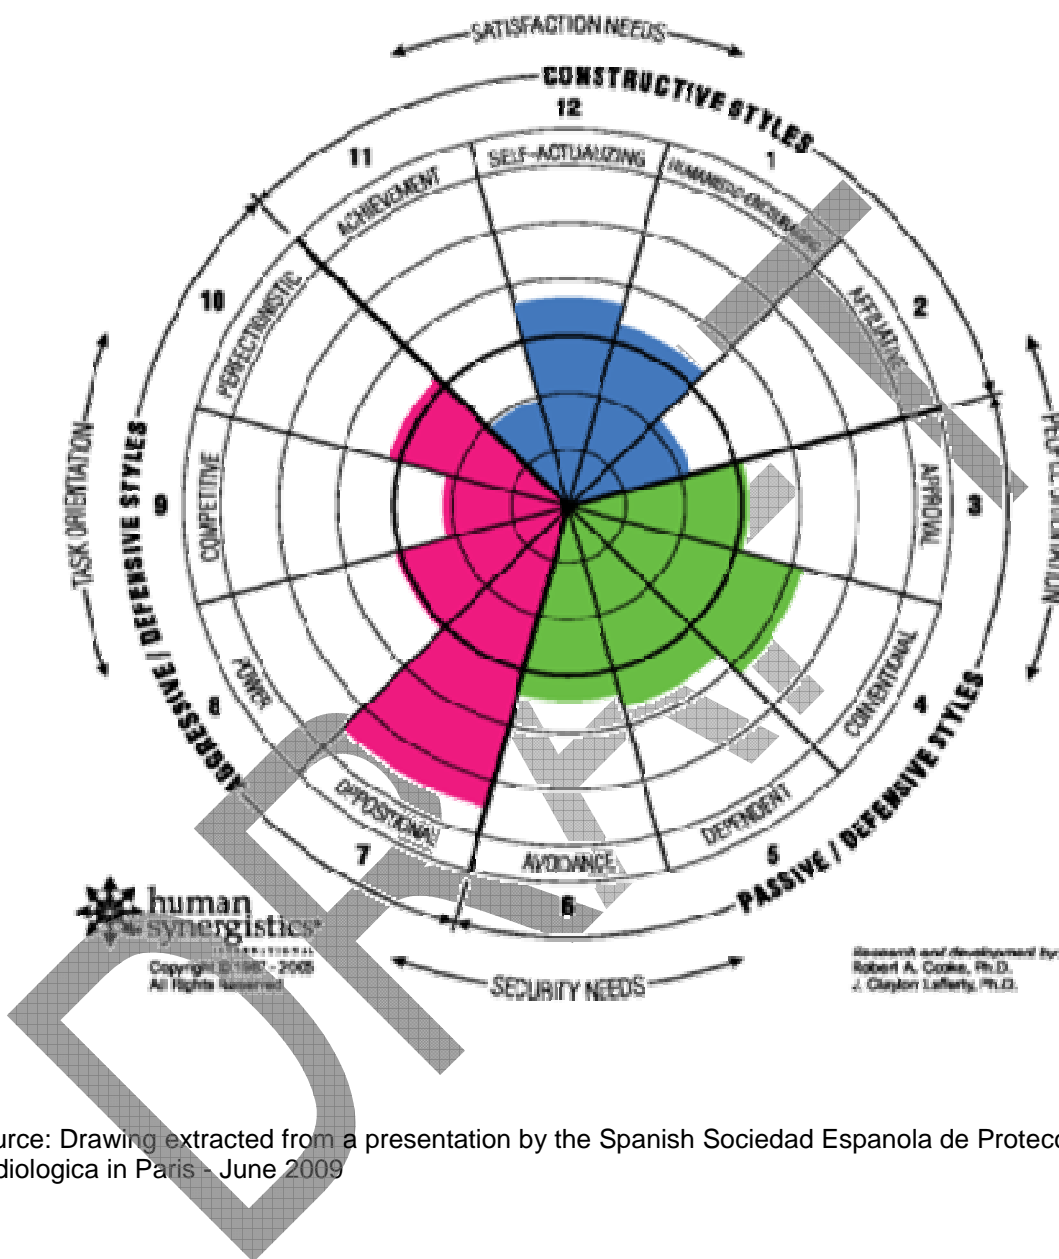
SATISFACTION NEEDS

CONSTRUCTIVE STYLES

12

11

1

SELF-ACTUALIZING

ACHIEVEMENT

HUMANISTIC-ENCOURAGING

10

PERFECTIONISTIC

AFFILIATIVE

2

TASK ORIENTATION

AGGRESSIVE / DEFENSIVE STYLES

9

COMPETITIVE

APPROVAL

3

PEOPLE ORIENTATION

8

POWER

CONVENTIONAL

4

OPPOSITIONAL

7

AVOIDANCE

DEPENDENT

5

PASSIVE / DEFENSIVE STYLES

6

human synergistics INTERNATIONAL

Copyright © 1987 - 2005 All Rights Reserved

SECURITY NEEDS

Research and development by: Robert A. Cooke, Ph.D. J. Clayton Lafferty, Ph.D.

DRAFT

urce: Drawing extracted from a presentation by the Spanish Sociedad Espanola de Proteccdiologica in Paris - June 2009